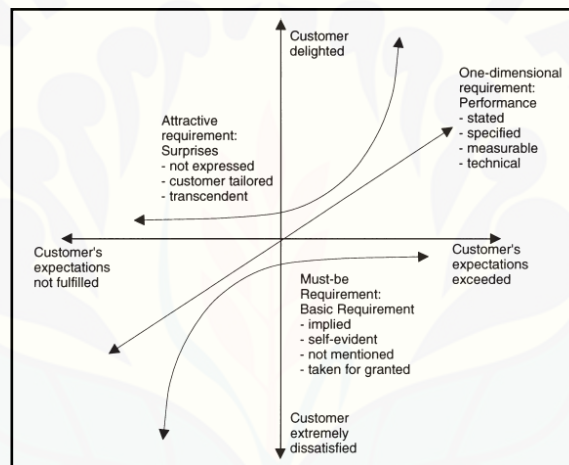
Customer delighted

One-dimensional requirement: Performance
- stated
- specified
- measurable
- technical

Attractive requirement: Surprises
- not expressed
- customer tailored
- transcendent

Customer's expectations not fulfilled

Customer's expectations exceeded

Must-be Requirement: Basic Requirement
- implied
- self-evident
- not mentioned
- taken for granted

Customer extremely dissatisfied